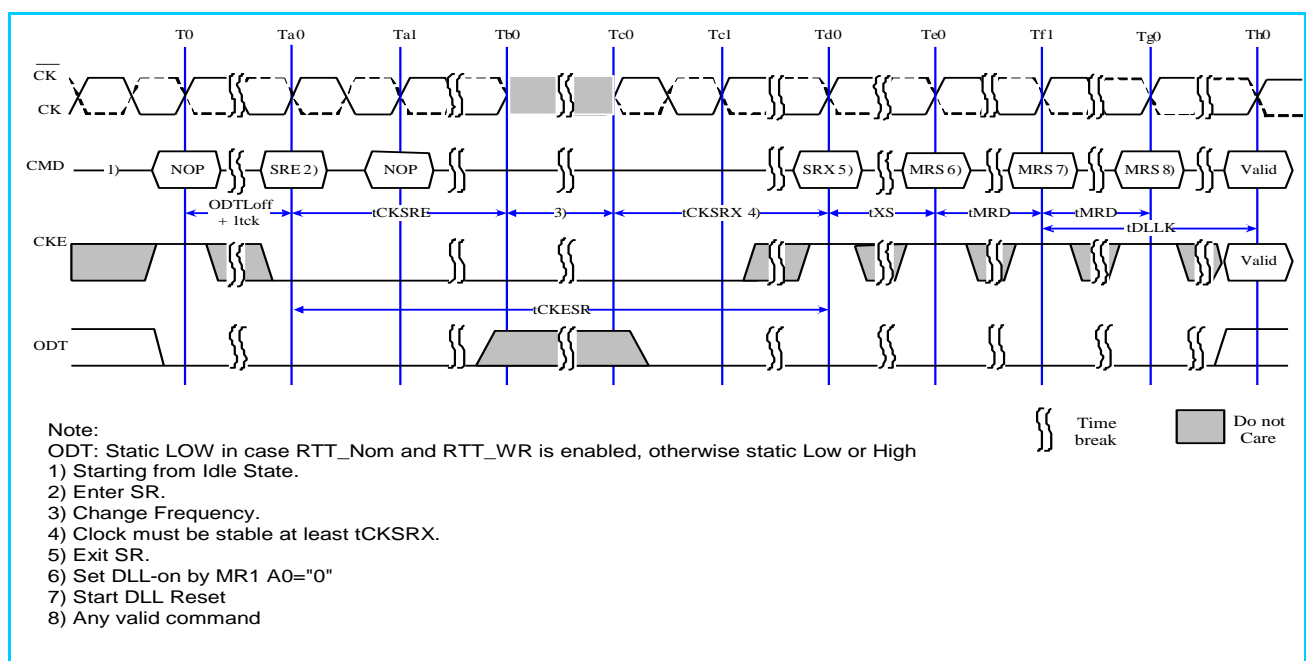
T0 Ta0 Ta1 Tb0 Tc0 Tc1 Td0 Te0 Tf1 Tg0 Th0

$\overline{CK}$

CK

CMD 1) NOP SRE 2) NOP SRX 5) MRS 6) MRS 7) MRS 8) Valid

ODTLoff + 1tck

tCKSRE

3)

tCKSRX 4)

tXS

tMRD

tMRD

tDLLK

CKE

Valid

tCKESR

ODT

Note:
ODT: Static LOW in case RTT_Nom and RTT_WR is enabled, otherwise static Low or High
1) Starting from Idle State.
2) Enter SR.
3) Change Frequency.
4) Clock must be stable at least tCKSRX.
5) Exit SR.
6) Set DLL-on by MR1 A0="0"
7) Start DLL Reset
8) Any valid command

Time break

Do not Care